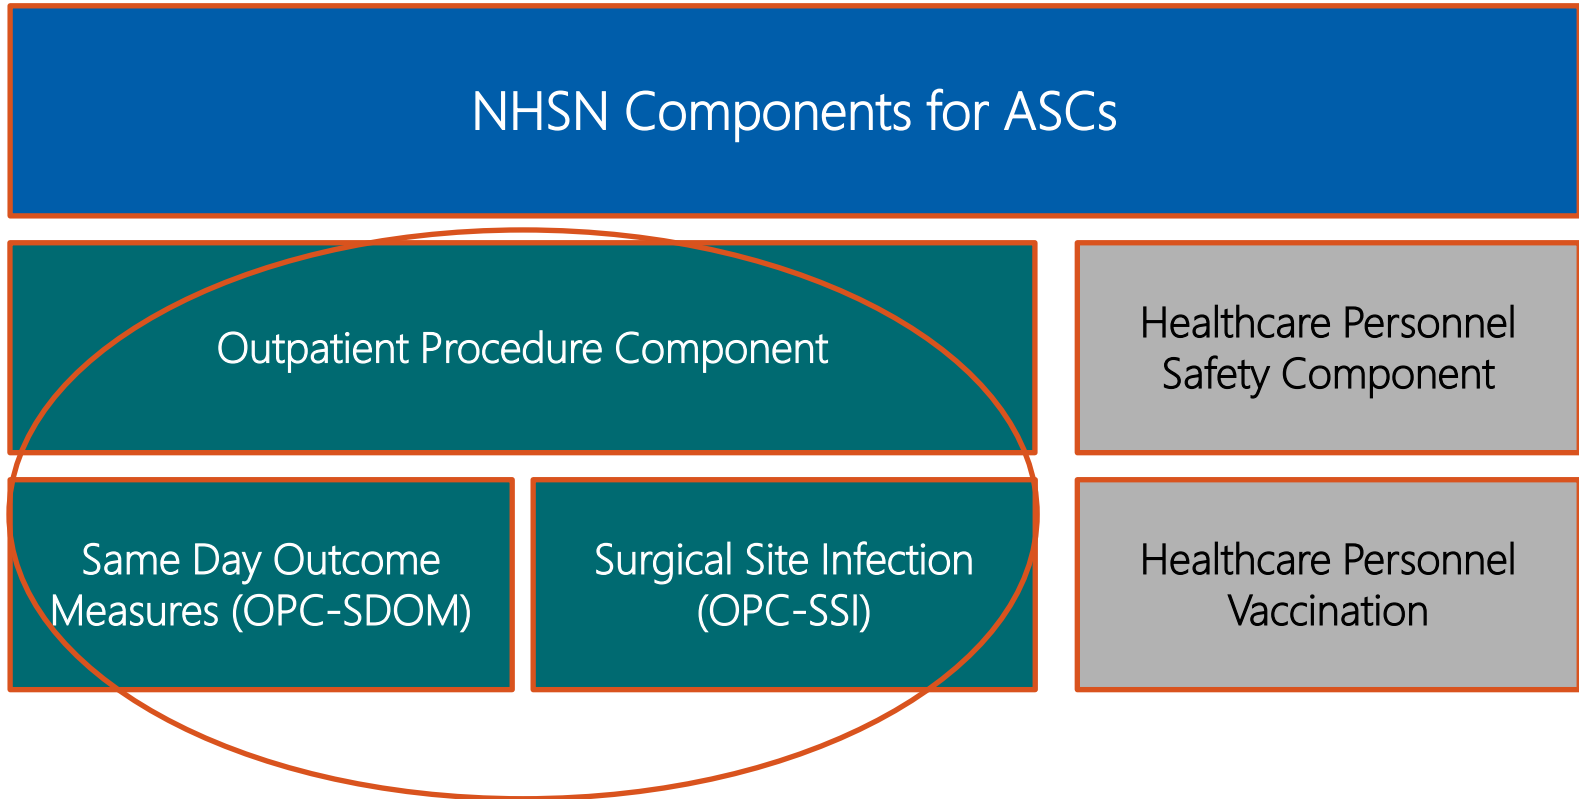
NHSN Components for ASCs

Outpatient Procedure Component

Healthcare Personnel Safety Component

Same Day Outcome Measures (OPC-SDOM)

Surgical Site Infection (OPC-SSI)

Healthcare Personnel Vaccination